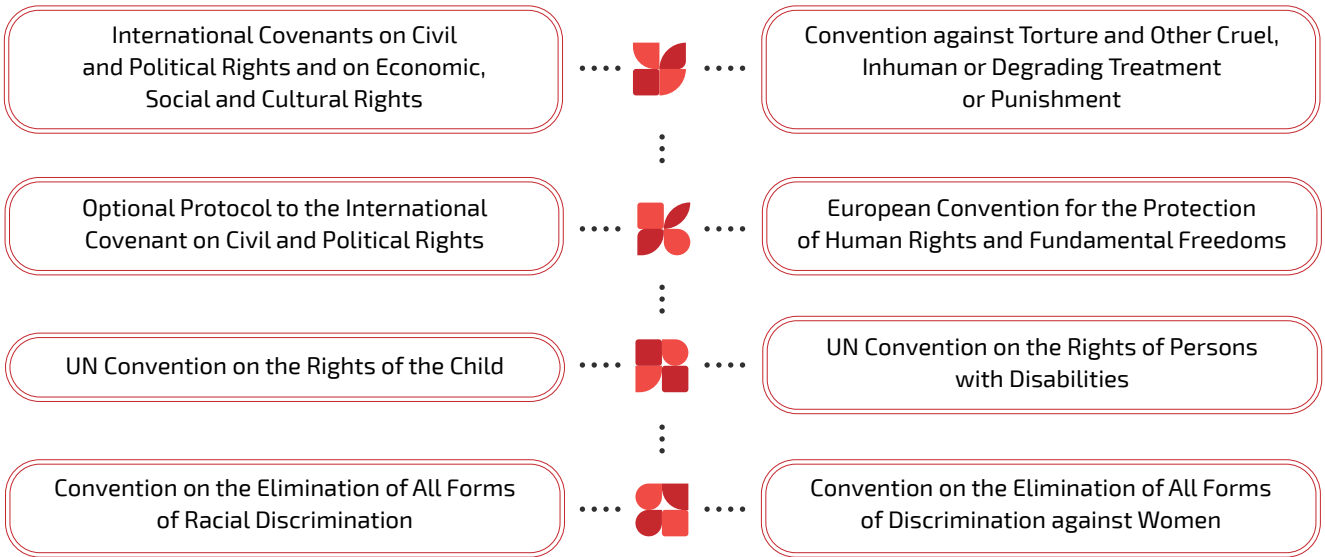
International Covenants on Civil and Political Rights and on Economic, Social and Cultural Rights

Convention against Torture and Other Cruel, Inhuman or Degrading Treatment or Punishment

Optional Protocol to the International Covenant on Civil and Political Rights

European Convention for the Protection of Human Rights and Fundamental Freedoms

UN Convention on the Rights of the Child

UN Convention on the Rights of Persons with Disabilities

Convention on the Elimination of All Forms of Racial Discrimination

Convention on the Elimination of All Forms of Discrimination against Women